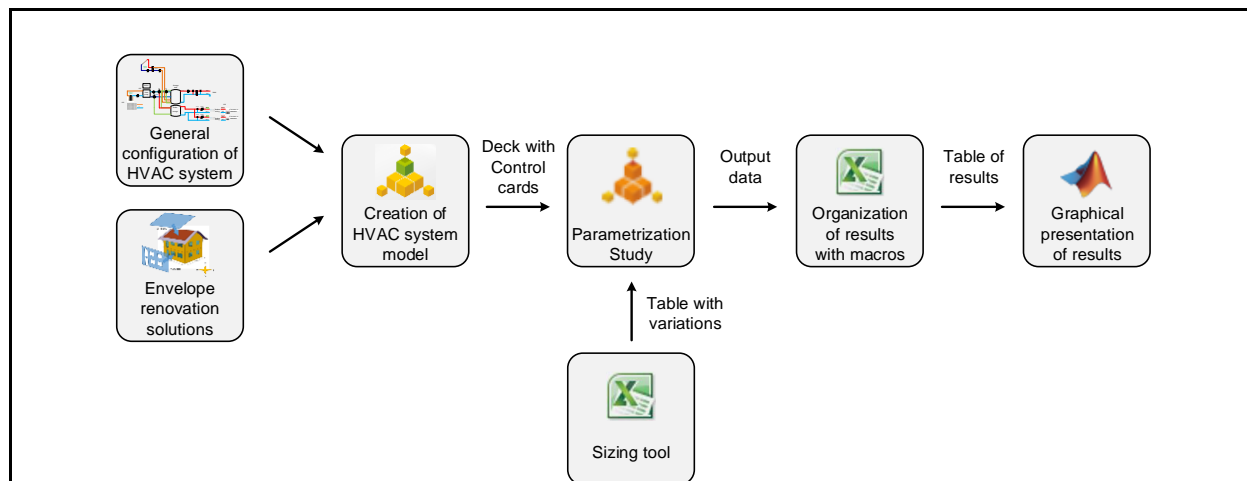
General configuration of HVAC system

Envelope renovation solutions

Creation of HVAC system model

Deck with Control cards

Parametrization Study

Table with variations

Sizing tool

Output data

Organization of results with macros

Table of results

Graphical presentation of results